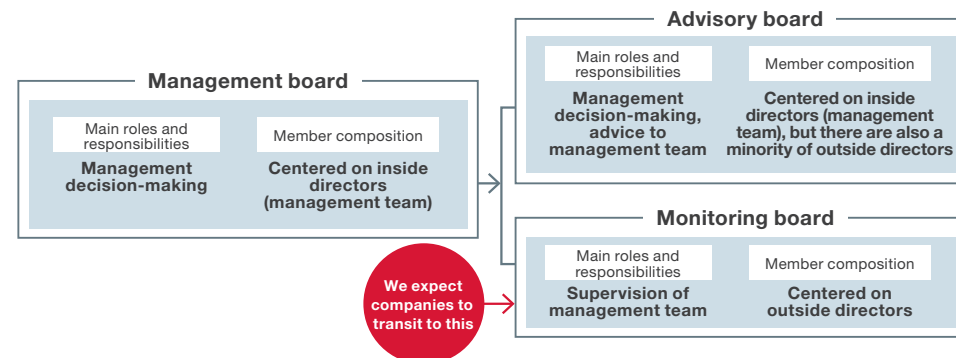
Management board

Main roles and responsibilities

Management decision-making

Member composition

Centered on inside directors (management team)

Advisory board

Main roles and responsibilities

Management decision-making, advice to management team

Member composition

Centered on inside directors (management team), but there are also a minority of outside directors

Monitoring board

Main roles and responsibilities

Supervision of management team

Member composition

Centered on outside directors

We expect companies to transit to this